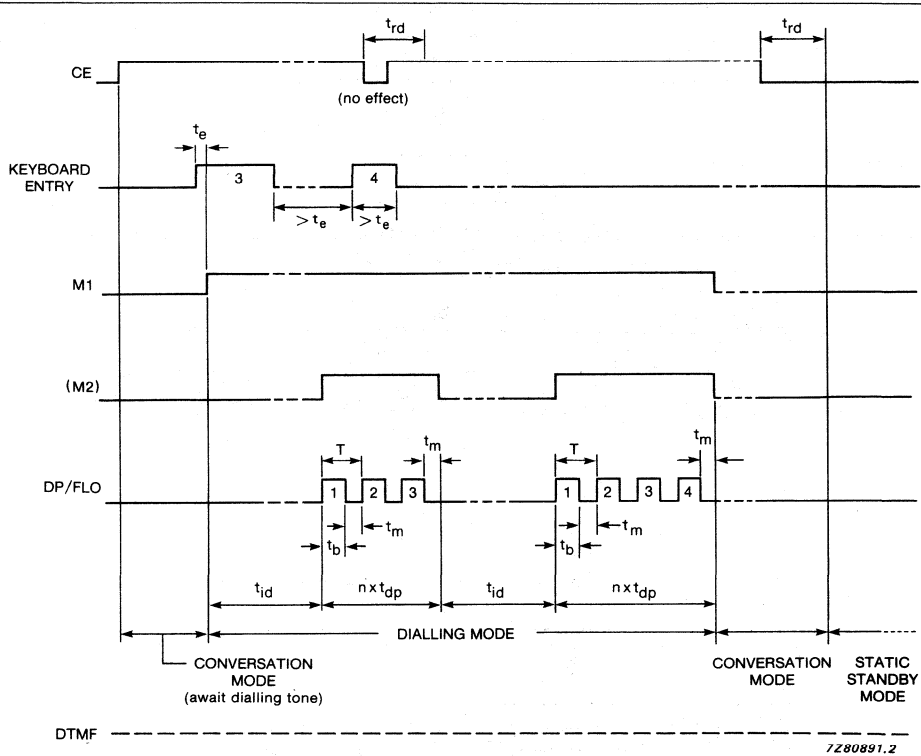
$t_{rd}$

$t_{rd}$

CE

(no effect)

$t_e$

KEYBOARD ENTRY

3

4

$> t_e$

$> t_e$

M1

(M2)

$t_m$

T

$t_m$

T

DP/FLO

1

2

3

1

2

3

4

$t_b$

$t_m$

$t_b$

$t_m$

$t_{id}$

$n \times t_{dp}$

$t_{id}$

$n \times t_{dp}$

DIALLING MODE

CONVERSATION MODE (await dialling tone)

CONVERSATION MODE

STATIC STANDBY MODE

DTMF

7Z80891.2